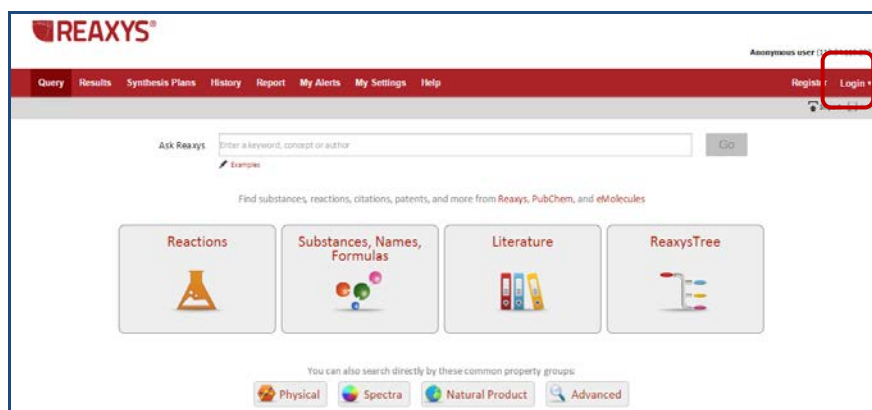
REAXYS®

Anonymous user ([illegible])

Query Results Synthesis Plans History Report My Alerts My Settings Help

Regist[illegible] Login ▾

Ask Reaxys Enter a keyword, concept or author Go

Examples

Find substances, reactions, citations, patents, and more from Reaxys, PubChem, and eMolecules

Reactions

Substances, Names, Formulas

Literature

ReaxysTree

You can also search directly by these common property groups:

Physical Spectra Natural Product Advanced